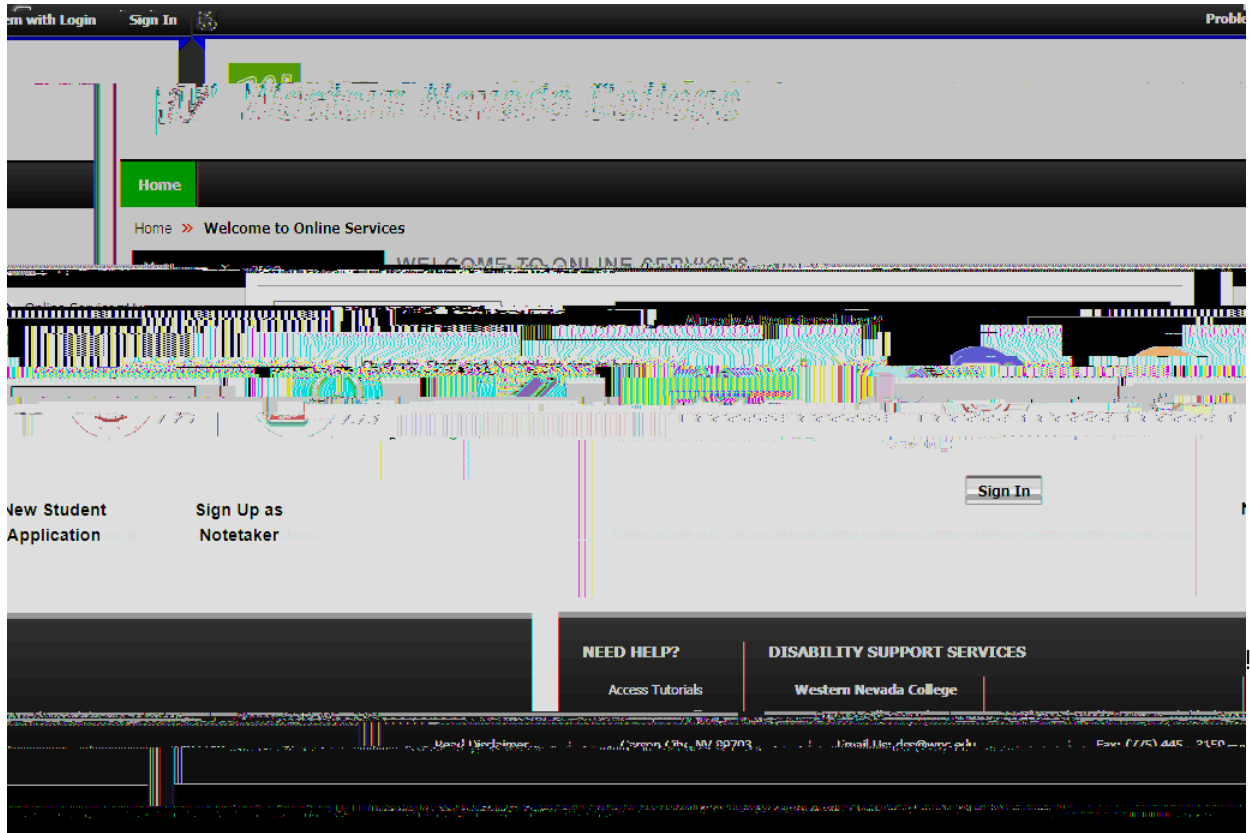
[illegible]m with Login Sign In

Proble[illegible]

Western Nevada College

Home

Home » Welcome to Online Services

WELCOME TO ONLINE SERVICES

Already A Registered User?

New Student Application

Sign Up as Notetaker

Sign In

NEED HELP?

Access Tutorials

DISABILITY SUPPORT SERVICES

Western Nevada College

Read Disclaimer

Carson City, NV 89703

Email Us: dss@wnc.edu

Fax: (775) 445 - 3150